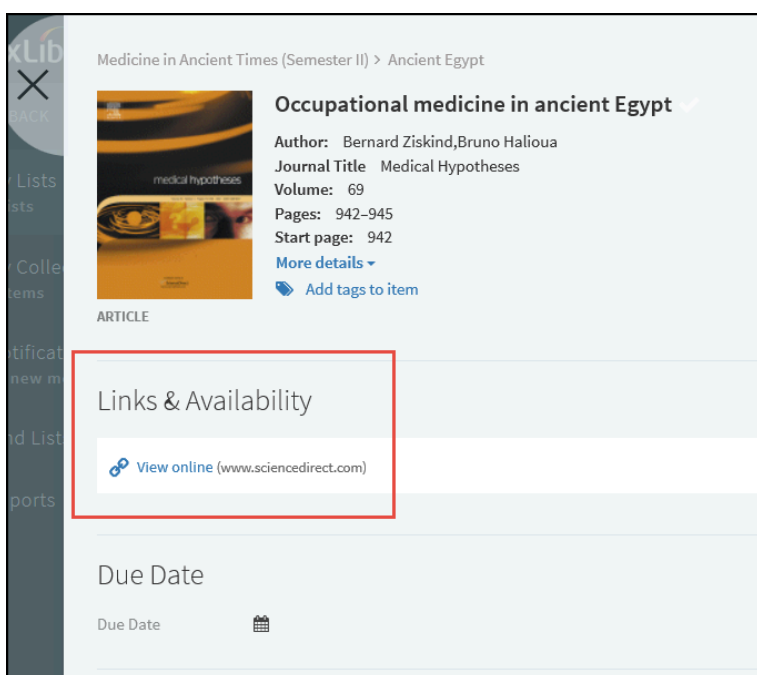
xLib
BACK
Lists
ists
Colle
tems
tificat
new m
nd List
ports

Medicine in Ancient Times (Semester II) > Ancient Egypt

medical hypotheses

Occupational medicine in ancient Egypt

Author: Bernard Ziskind,Bruno Halioua
Journal Title Medical Hypotheses
Volume: 69
Pages: 942–945
Start page: 942
More details
Add tags to item

ARTICLE

Links & Availability

View online (www.sciencedirect.com)

Due Date

Due Date